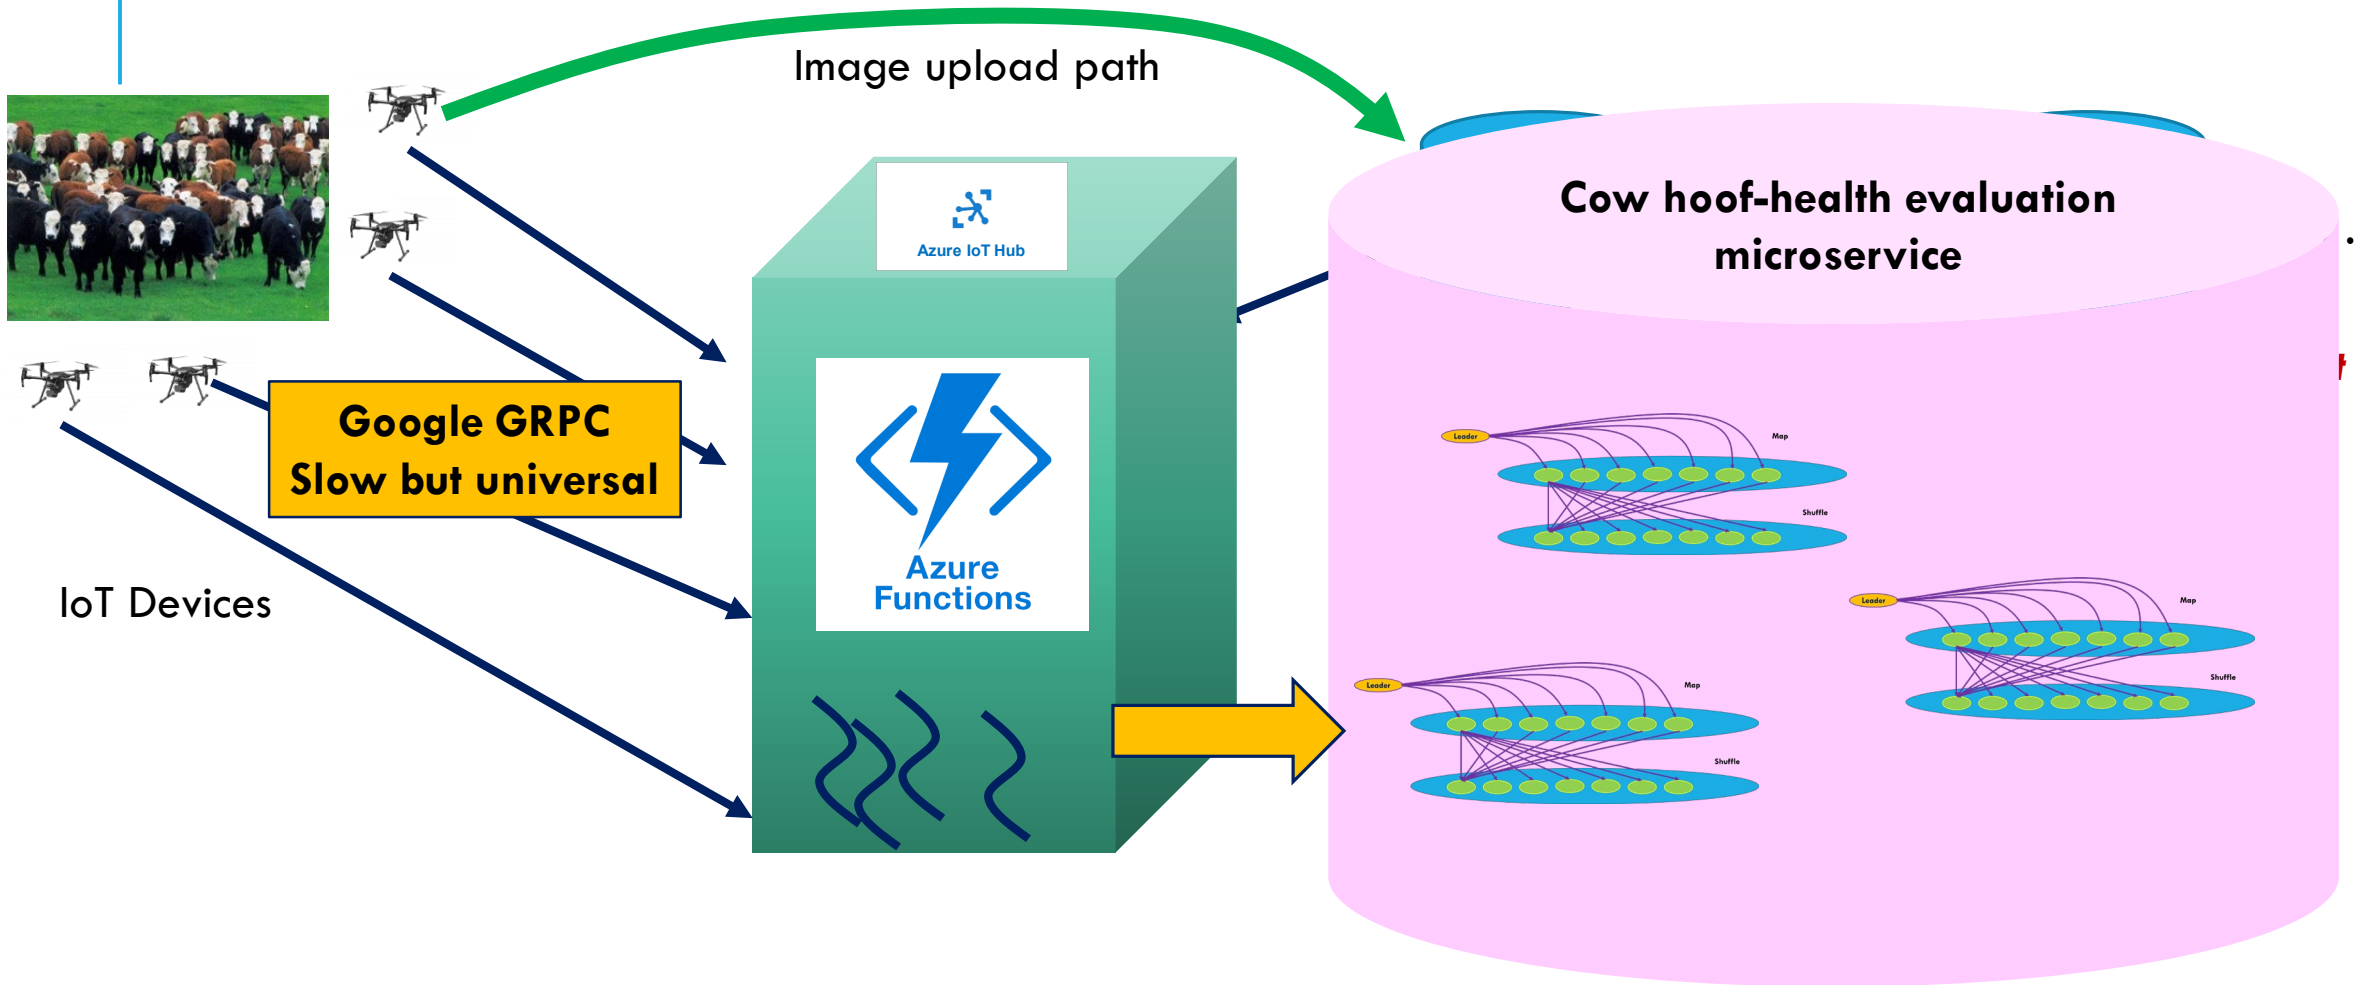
Image upload path

Azure IoT Hub

Cow hoof-health evaluation microservice

Google GRPC
Slow but universal

Azure Functions

IoT Devices

Leader

Map

Shuffle

Leader

Map

Shuffle

Leader

Map

Shuffle